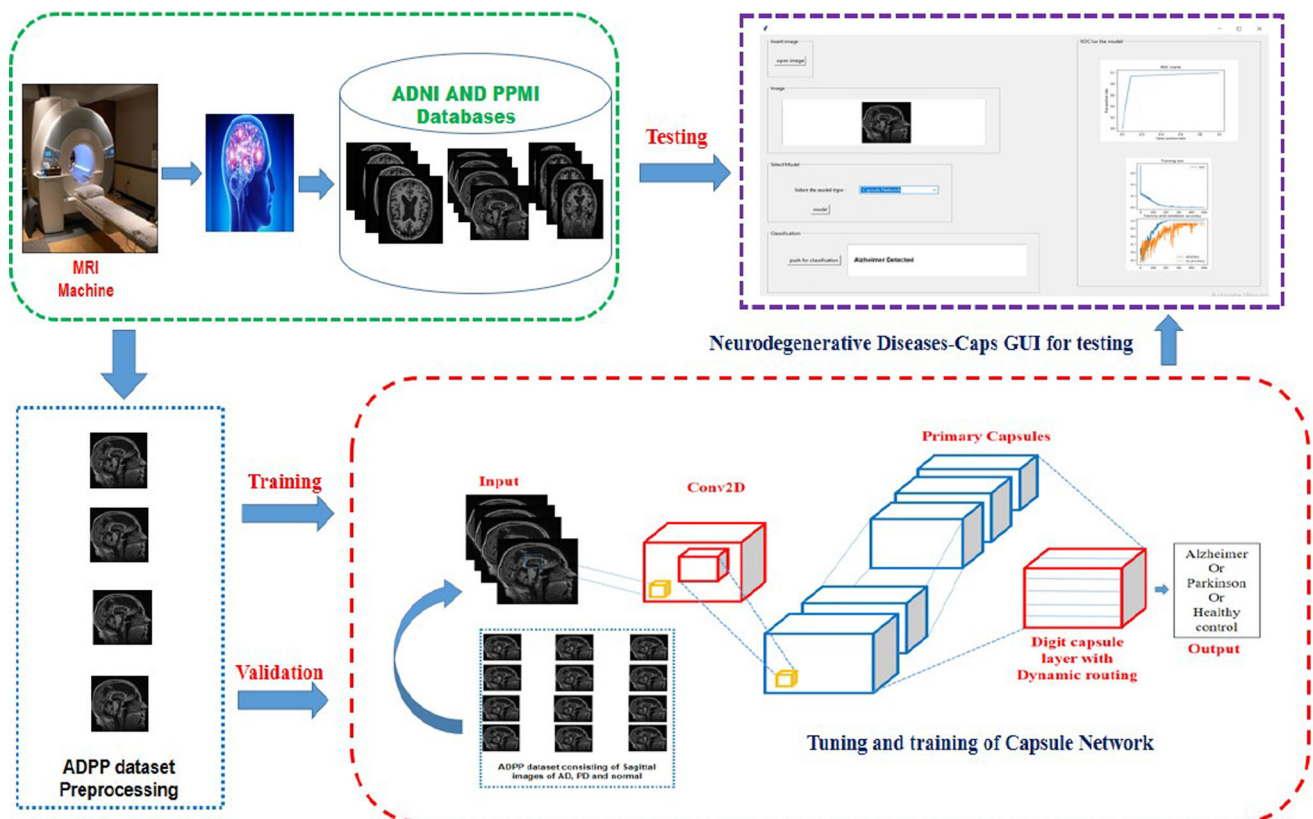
ADNI AND PPMI Databases

MRI Machine

Testing

Insert image

open image

Image

Select Model

Select the model type :

Capsule Network

model

Classification

push for classification

Alzheimer Detected

ROC for the model

ROC curve

Training loss

Neurodegenerative Diseases-Caps GUI for testing

ADPP dataset Preprocessing

Training

Validation

Input

Conv2D

Primary Capsules

ADPP dataset consisting of Sagittal images of AD, PD and normal

Digit capsule layer with Dynamic routing

Alzheimer Or Parkinson Or Healthy control

Output

Tuning and training of Capsule Network